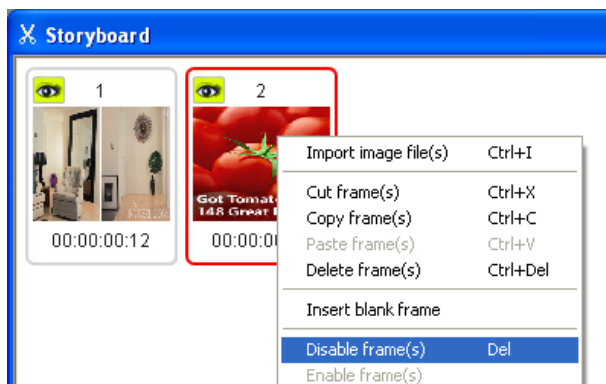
Storyboard

1

00:00:00:12

2

Got Tomat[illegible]
148 Great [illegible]

00:00:0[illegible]

| | |
|---|---|
| Import image file(s) | Ctrl+I |
| Cut frame(s) | Ctrl+X |
| Copy frame(s) | Ctrl+C |
| Paste frame(s) | Ctrl+V |
| Delete frame(s) | Ctrl+Del |
| Insert blank frame | |
| Disable frame(s) | Del |
| Enable frame(s) | |